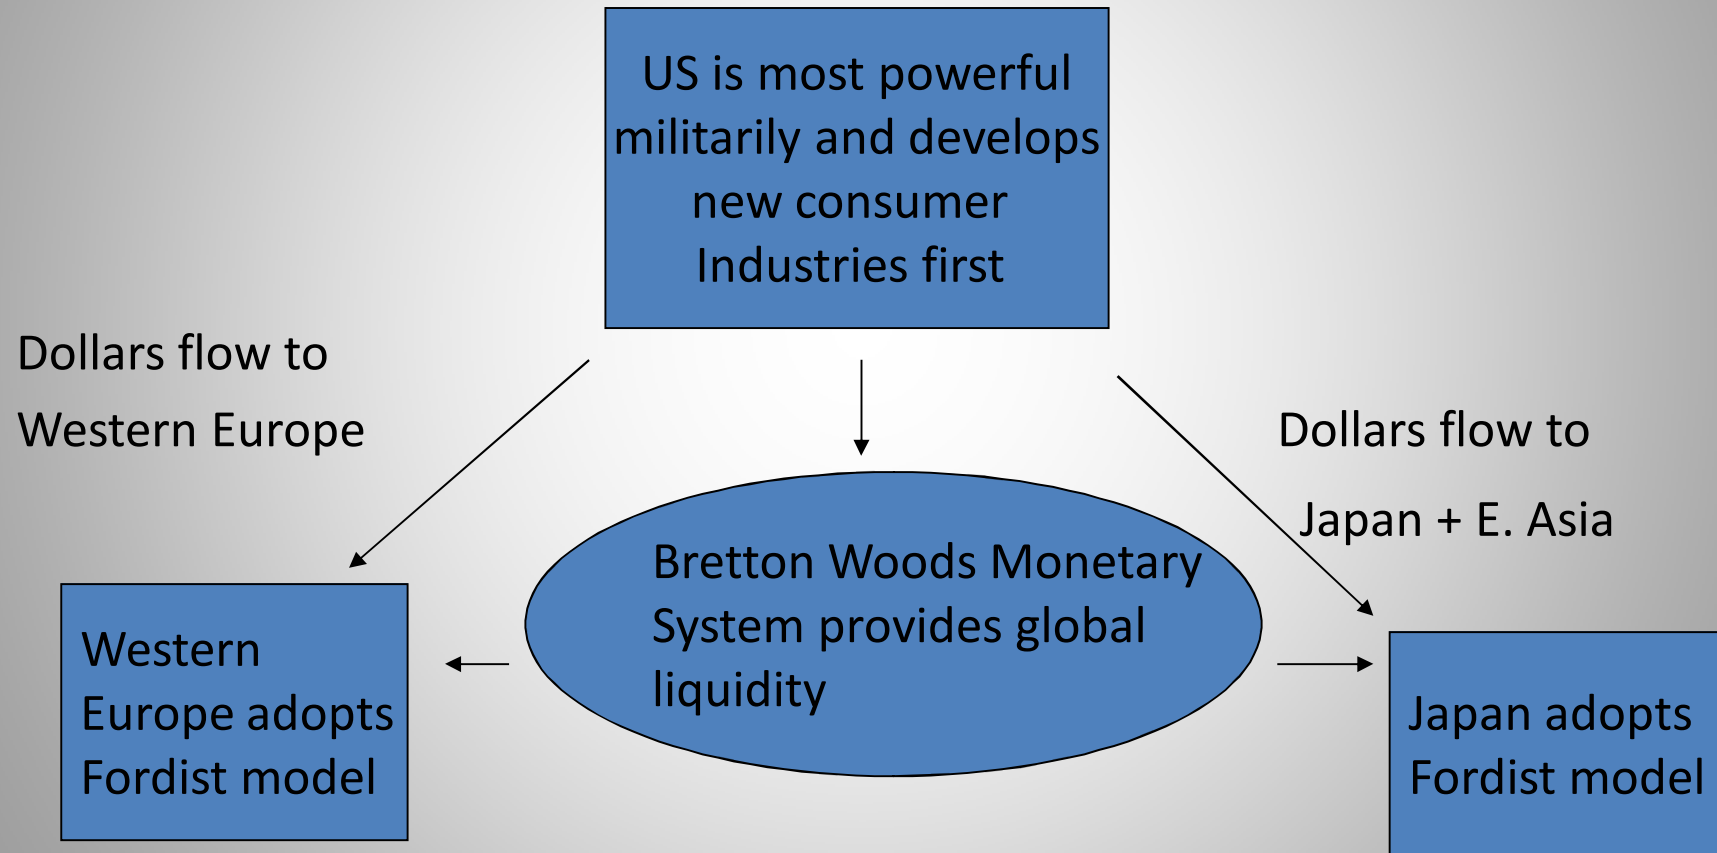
US is most powerful militarily and develops new consumer Industries first

Dollars flow to Western Europe

Dollars flow to Japan + E. Asia

Bretton Woods Monetary System provides global liquidity

Western Europe adopts Fordist model

Japan adopts Fordist model